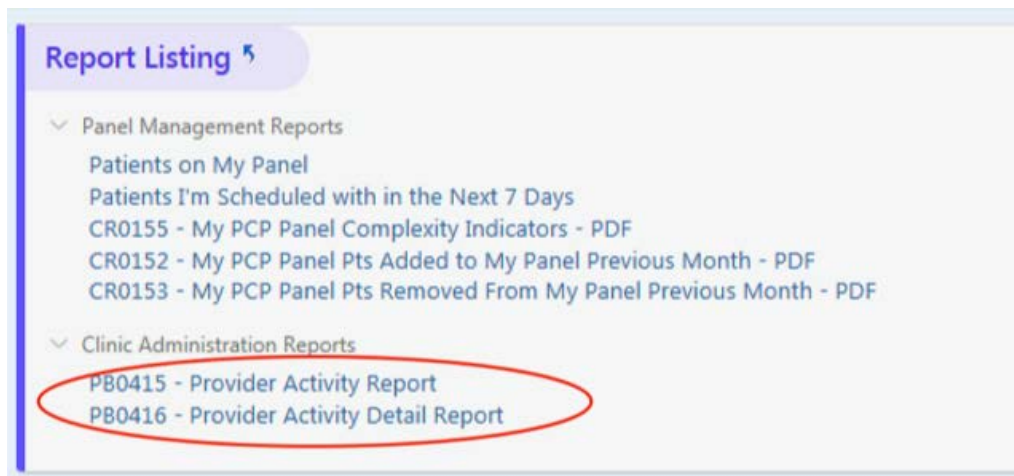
Report Listing

Panel Management Reports
Patients on My Panel
Patients I'm Scheduled with in the Next 7 Days
CR0155 - My PCP Panel Complexity Indicators - PDF
CR0152 - My PCP Panel Pts Added to My Panel Previous Month - PDF
CR0153 - My PCP Panel Pts Removed From My Panel Previous Month - PDF

Clinic Administration Reports
PB0415 - Provider Activity Report
PB0416 - Provider Activity Detail Report